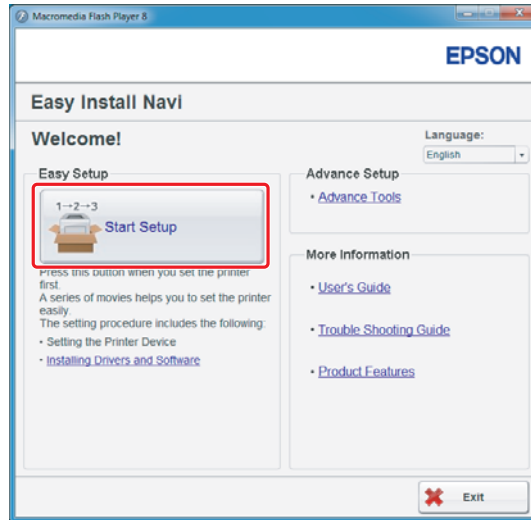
Macromedia Flash Player 8

EPSON

Easy Install Navi

Welcome!

Language:
English

Easy Setup

1→2→3
Start Setup

Press this button when you set the printer first.
A series of movies helps you to set the printer easily.
The setting procedure includes the following:
• Setting the Printer Device
• Installing Drivers and Software

Advance Setup
• Advance Tools

More Information
• User's Guide
• Trouble Shooting Guide
• Product Features

Exit